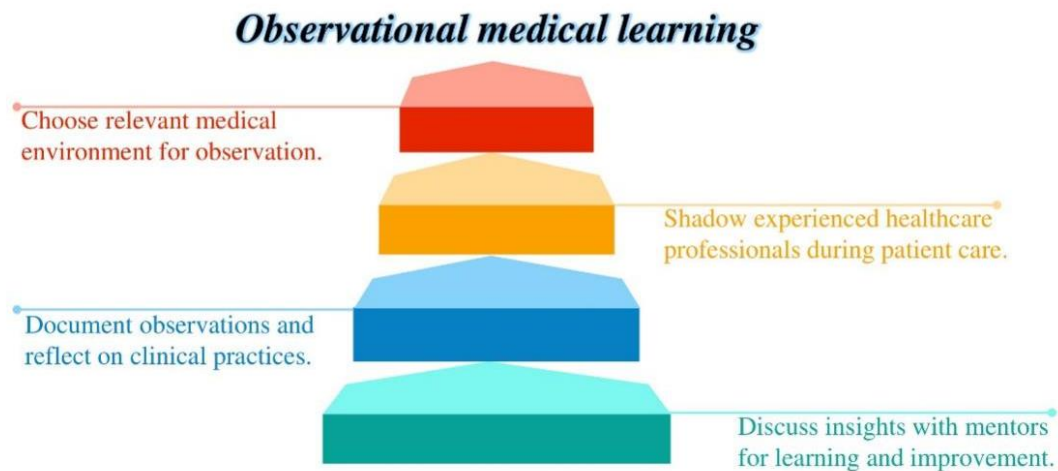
Observational medical learning

Choose relevant medical environment for observation.

Shadow experienced healthcare professionals during patient care.

Document observations and reflect on clinical practices.

Discuss insights with mentors for learning and improvement.